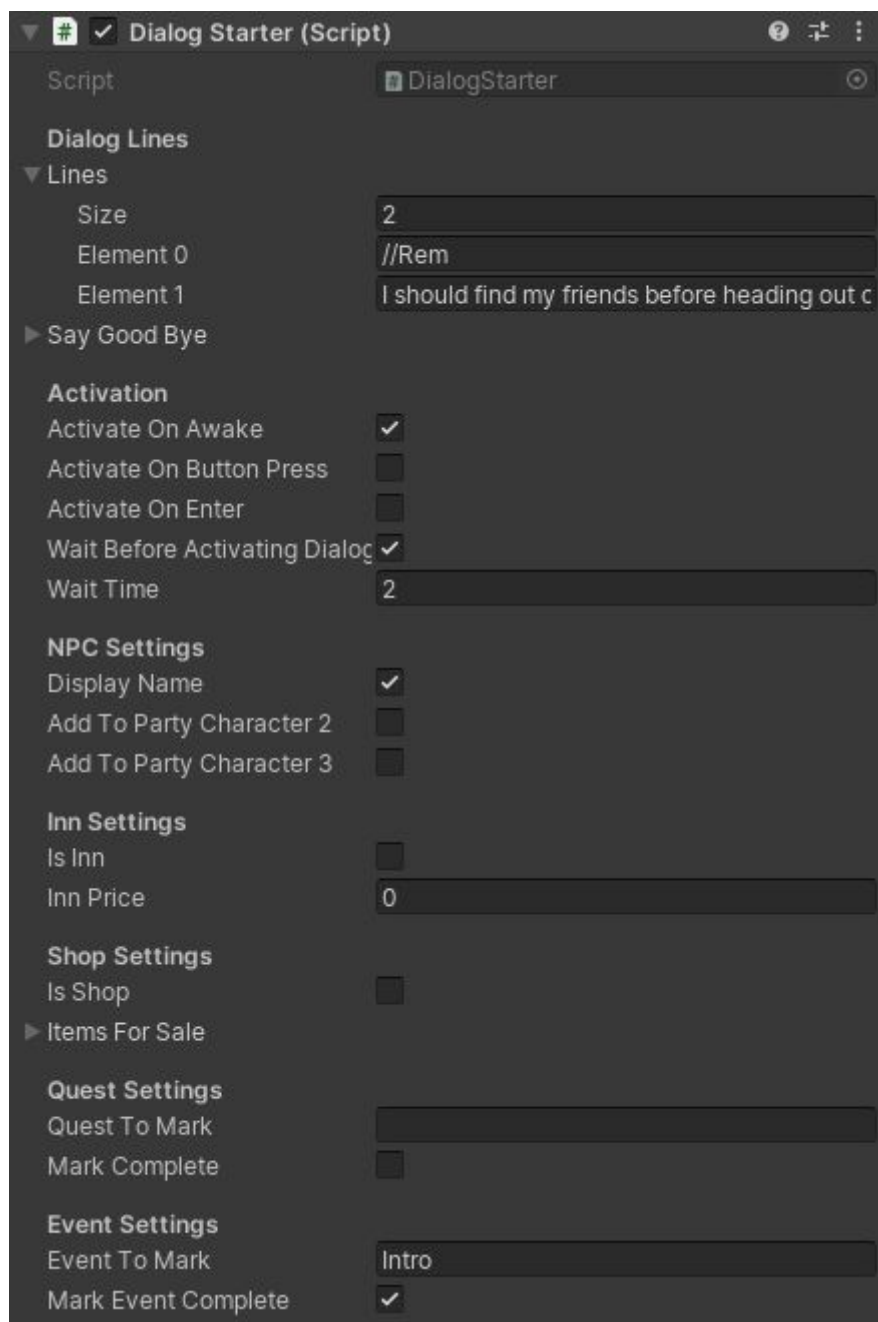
Dialog Starter (Script)

Script DialogStarter

Dialog Lines
Lines
Size 2
Element 0 //Rem
Element 1 I should find my friends before heading out c
Say Good Bye

Activation
Activate On Awake
Activate On Button Press
Activate On Enter
Wait Before Activating Dialog
Wait Time 2

NPC Settings
Display Name
Add To Party Character 2
Add To Party Character 3

Inn Settings
Is Inn
Inn Price 0

Shop Settings
Is Shop
Items For Sale

Quest Settings
Quest To Mark
Mark Complete

Event Settings
Event To Mark Intro
Mark Event Complete